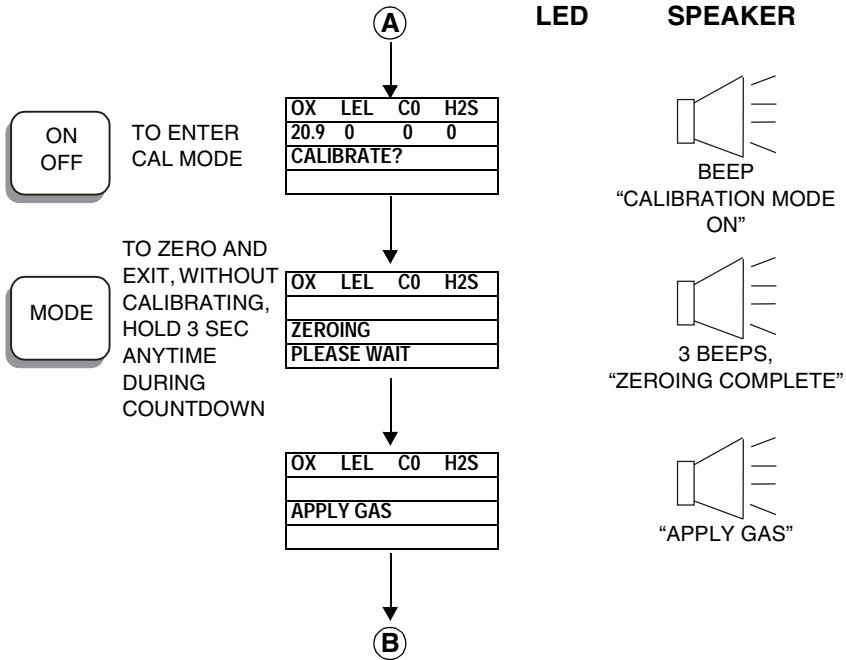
A

LED SPEAKER

ON OFF

TO ENTER CAL MODE

| OX | LEL | C0 | H2S |
|---|---|---|---|
| 20.9 | 0 | 0 | 0 |
| CALIBRATE? | | | |

BEEP "CALIBRATION MODE ON"

MODE

TO ZERO AND EXIT, WITHOUT CALIBRATING, HOLD 3 SEC ANYTIME DURING COUNTDOWN

| OX | LEL | C0 | H2S |
|---|---|---|---|
| ZEROING | | | |
| PLEASE WAIT | | | |

3 BEEPS, "ZEROING COMPLETE"

| OX | LEL | C0 | H2S |
|---|---|---|---|
| APPLY GAS | | | |

"APPLY GAS"

B